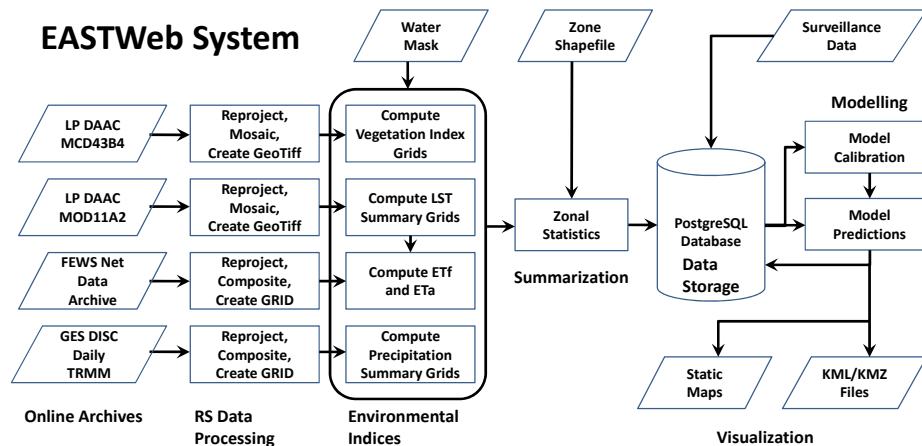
EASTWeb System

Water Mask

Zone Shapefile

Surveillance Data

LP DAAC MCD43B4

Reproject, Mosaic, Create GeoTiff

Compute Vegetation Index Grids

Modelling

Model Calibration

LP DAAC MOD11A2

Reproject, Mosaic, Create GeoTiff

Compute LST Summary Grids

Zonal Statistics

PostgreSQL Database

Model Predictions

FEWS Net Data Archive

Reproject, Composite, Create GRID

Compute ETf and ETa

Summarization

Data Storage

GES DISC Daily TRMM

Reproject, Composite, Create GRID

Compute Precipitation Summary Grids

Static Maps

KML/KMZ Files

Online Archives

RS Data Processing

Environmental Indices

Visualization